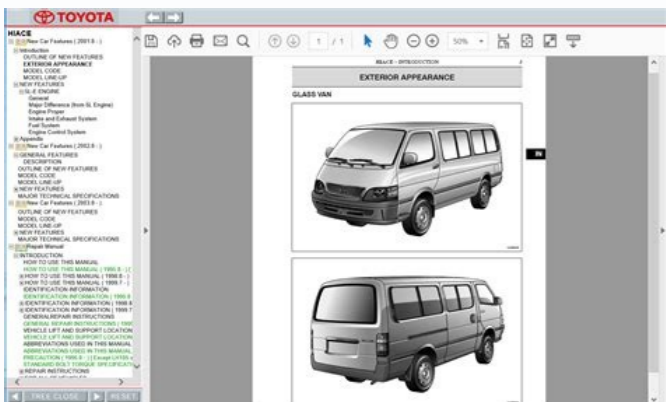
TOYOTA

HIACE
New Car Features (2001.8 - )
Introduction
OUTLINE OF NEW FEATURES
EXTERIOR APPEARANCE
MODEL CODE
MODEL LINE-UP
NEW FEATURES
5L-E ENGINE
Model
Major Difference (from 5L Engine)
Engine Proper
Intake and Exhaust System
Fuel System
Engine Control System
Appendix
New Car Features (2002.8 - )
GENERAL FEATURES
DESCRIPTION
OUTLINE OF NEW FEATURES
MODEL CODE
MODEL LINE-UP
NEW FEATURES
MAJOR TECHNICAL SPECIFICATIONS
New Car Features (2003.8 - )
OUTLINE OF NEW FEATURES
MODEL CODE
MODEL LINE-UP
NEW FEATURES
MAJOR TECHNICAL SPECIFICATIONS
Repair Manual
INTRODUCTION
HOW TO USE THIS MANUAL
HOW TO USE THIS MANUAL ( 1998.8 - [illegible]
HOW TO USE THIS MANUAL ( 1998.8 - )
HOW TO USE THIS MANUAL ( 1998.7 - )
IDENTIFICATION INFORMATION
IDENTIFICATION INFORMATION ( 1998.8 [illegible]
IDENTIFICATION INFORMATION ( 1998.8 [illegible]
IDENTIFICATION INFORMATION ( 1998.7 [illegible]
GENERAL REPAIR INSTRUCTIONS
GENERAL REPAIR INSTRUCTIONS ( 1998 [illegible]
VEHICLE LIFT AND SUPPORT LOCATION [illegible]
VEHICLE LIFT AND SUPPORT LOCATION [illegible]
ABBREVIATIONS USED IN THIS MANUAL
ABBREVIATIONS USED IN THIS MANUAL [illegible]
PRECAUTION ( 1998.8 - ) [ Except LH100 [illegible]
STANDARD BOLT TORQUE SPECIFICAT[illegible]
REPAIR INSTRUCTIONS

TREE CLOSE RESET

1 / 1 50%

HIACE – INTRODUCTION
EXTERIOR APPEARANCE
GLASS VAN
IN